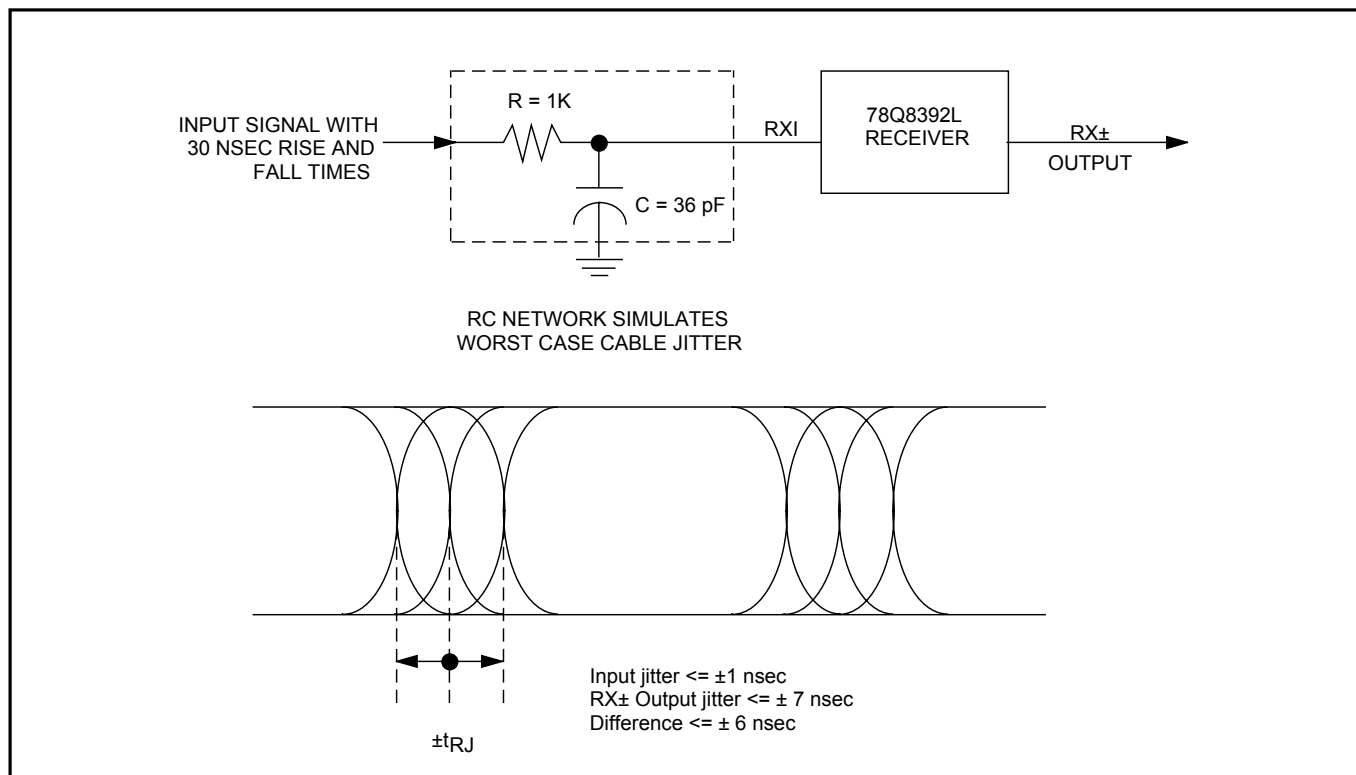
INPUT SIGNAL WITH 30 NSEC RISE AND FALL TIMES

R = 1K

C = 36 pF

RXI

78Q8392L RECEIVER

RX±

OUTPUT

RC NETWORK SIMULATES WORST CASE CABLE JITTER

$\pm t_{RJ}$

Input jitter <= ±1 nsec
RX± Output jitter <= ± 7 nsec
Difference <= ± 6 nsec